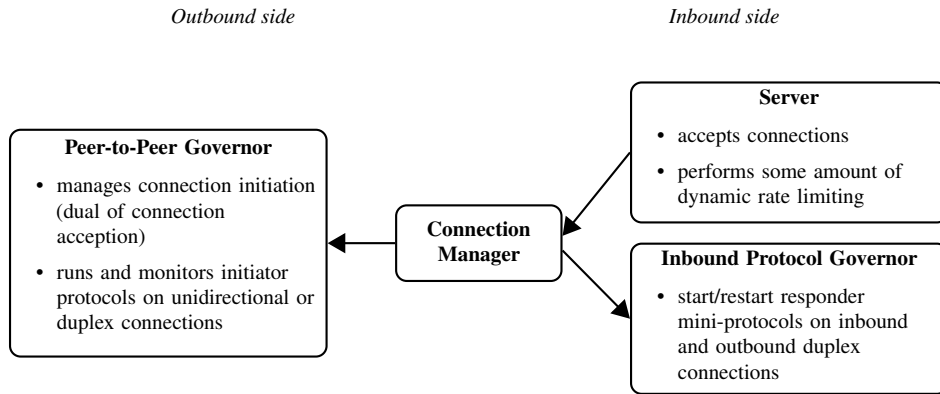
*Outbound side*

*Inbound side*

**Peer-to-Peer Governor**

- manages connection initiation (dual of connection acception)
- runs and monitors initiator protocols on unidirectional or duplex connections

**Connection Manager**

**Server**

- accepts connections
- performs some amount of dynamic rate limiting

**Inbound Protocol Governor**

- start/restart responder mini-protocols on inbound and outbound duplex connections